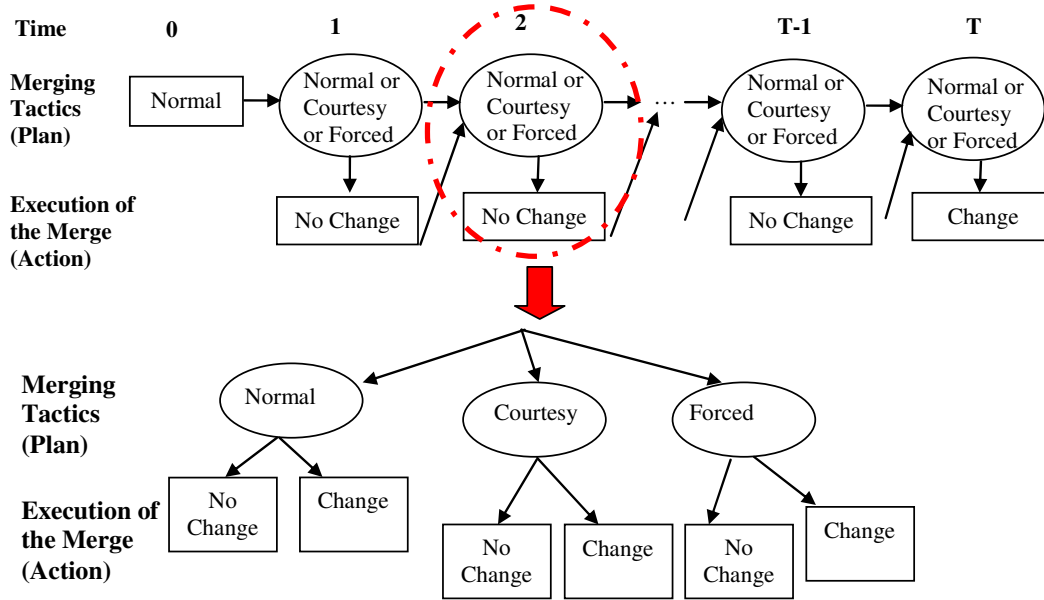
Time 0 1 2 T-1 T

Merging Tactics (Plan)

Normal

Normal or Courtesy or Forced

Normal or Courtesy or Forced

…

Normal or Courtesy or Forced

Normal or Courtesy or Forced

Execution of the Merge (Action)

No Change

No Change

No Change

Change

Merging Tactics (Plan)

Normal

Courtesy

Forced

Execution of the Merge (Action)

No Change

Change

No Change

Change

No Change

Change